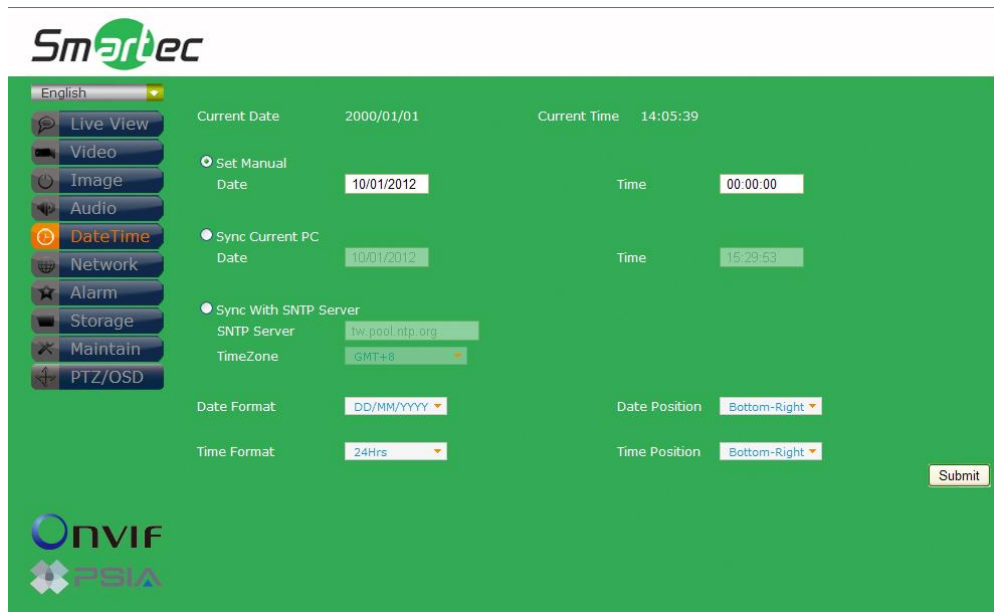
Smartec

English

Live View
Video
Image
Audio
DateTime
Network
Alarm
Storage
Maintain
PTZ/OSD

Current Date 2000/01/01 Current Time 14:05:39

Set Manual
Date 10/01/2012 Time 00:00:00

Sync Current PC
Date 10/01/2012 Time 15:29:53

Sync With SNTP Server
SNTP Server tw.pool.ntp.org
TimeZone GMT+8

Date Format DD/MM/YYYY Date Position Bottom-Right

Time Format 24Hrs Time Position Bottom-Right

Submit

ONVIF
PSIA